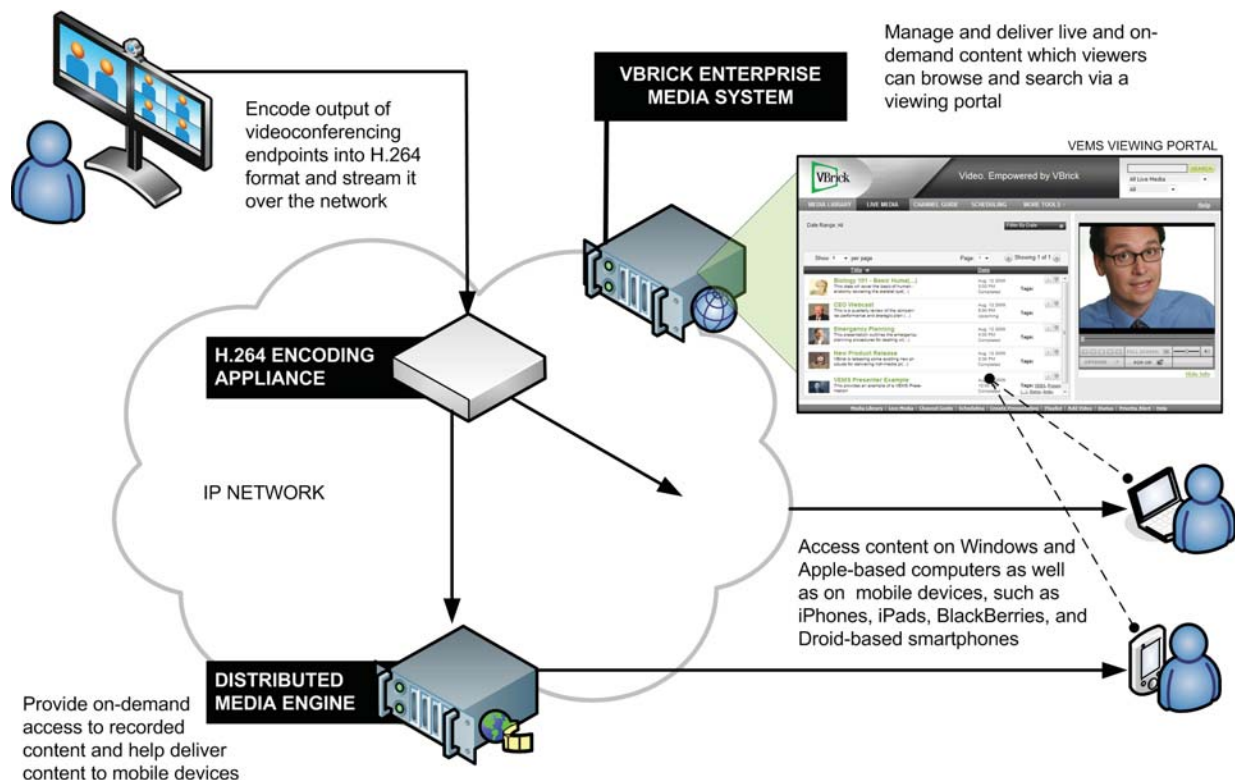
Encode output of videoconferencing endpoints into H.264 format and stream it over the network

VBRICK ENTERPRISE MEDIA SYSTEM

Manage and deliver live and on-demand content which viewers can browse and search via a viewing portal

VEMS VIEWING PORTAL

VBrick

Video. Empowered by VBrick

SEARCH

All Live Media

All

MEDIA LIBRARY LIVE MEDIA CHANNEL GUIDE SCHEDULING MORE TOOLS

Help

Date Range: All

Filter By Date

Show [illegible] per page

Page 1 Showing 1 of 1

Title Date

Biology 101 - Basic Human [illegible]

CEO Webcast

Emergency Planning

New Product Release

VEMS Presenter Example

Tags:

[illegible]

Slide Info

IP NETWORK

H.264 ENCODING APPLIANCE

Access content on Windows and Apple-based computers as well as on mobile devices, such as iPhones, iPads, BlackBerries, and Droid-based smartphones

DISTRIBUTED MEDIA ENGINE

Provide on-demand access to recorded content and help deliver content to mobile devices